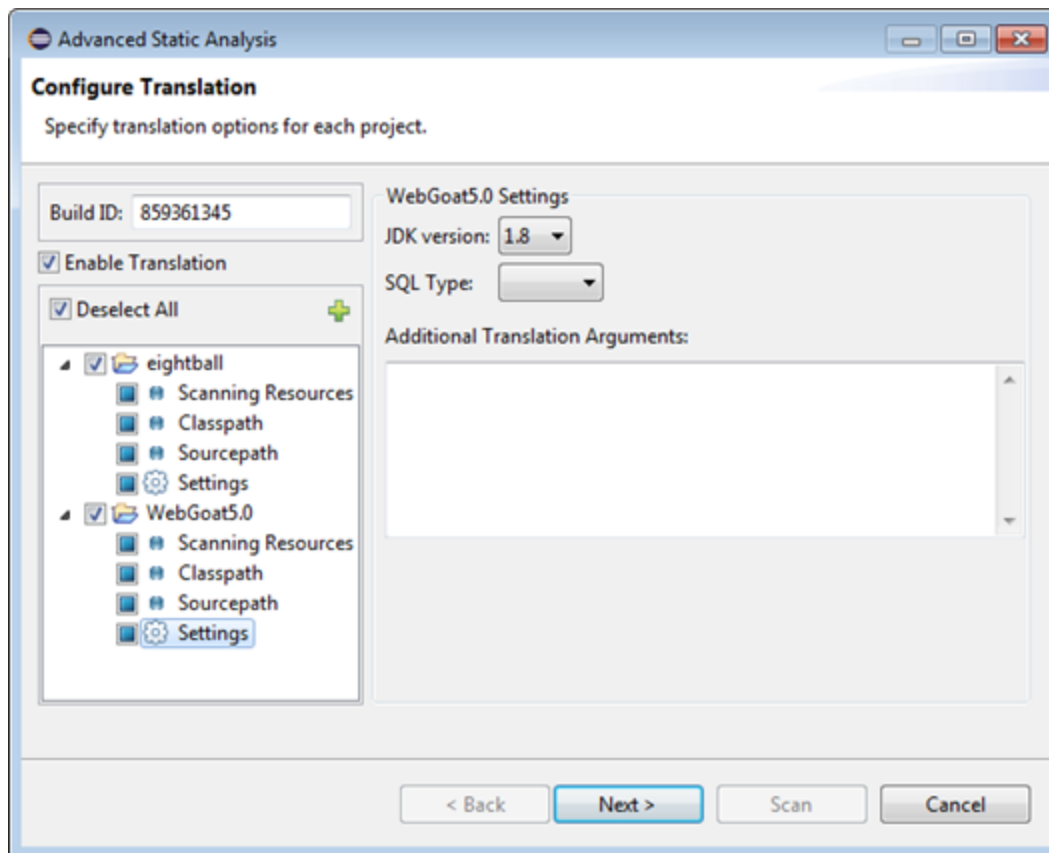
Advanced Static Analysis

Configure Translation

Specify translation options for each project.

Build ID: 859361345

Enable Translation

Deselect All

eightball
Scanning Resources
Classpath
Sourcepath
Settings
WebGoat5.0
Scanning Resources
Classpath
Sourcepath
Settings

WebGoat5.0 Settings

JDK version: 1.8

SQL Type:

Additional Translation Arguments:

< Back
Next >
Scan
Cancel